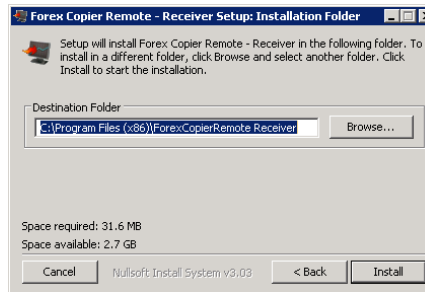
Forex Copier Remote - Receiver Setup: Installation Folder

Setup will install Forex Copier Remote - Receiver in the following folder. To install in a different folder, click Browse and select another folder. Click Install to start the installation.

Destination Folder

C:\Program Files (x86)\ForexCopierRemote Receiver

Browse...

Space required: 31.6 MB
Space available: 2.7 GB

Cancel

Nullsoft Install System v3.03

< Back

Install